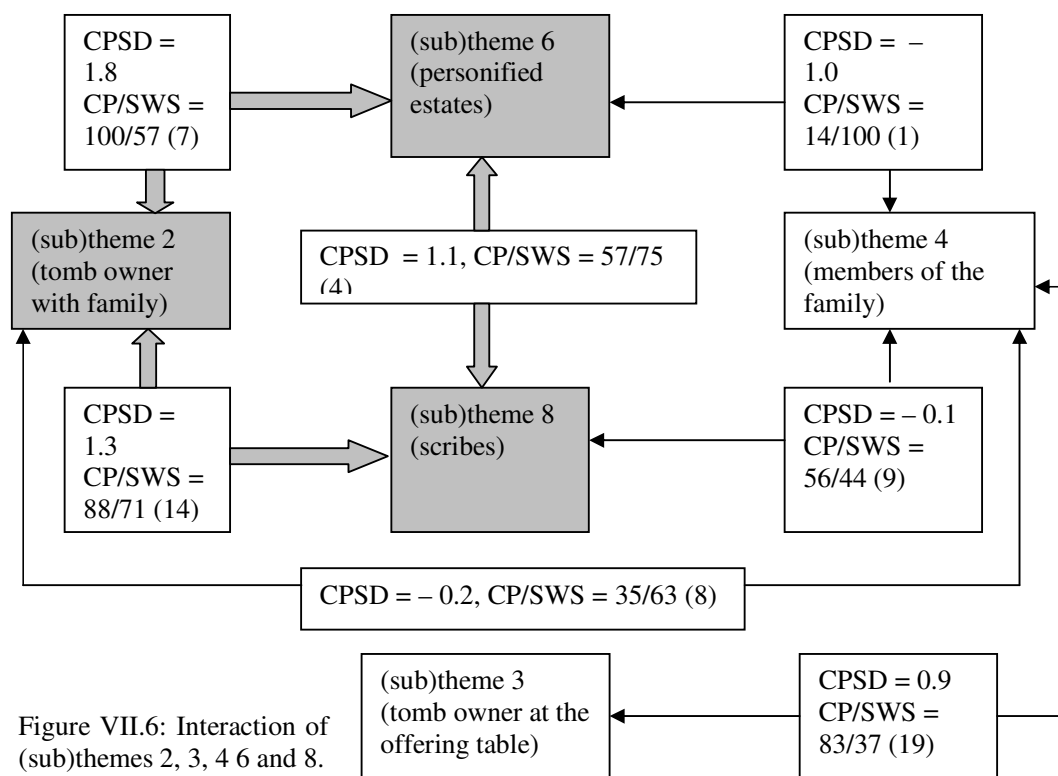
CPSD = 1.8 CP/SWS = 100/57 (7)

(sub)theme 6 (personified estates)

CPSD = – 1.0 CP/SWS = 14/100 (1)

(sub)theme 2 (tomb owner with family)

CPSD = 1.1, CP/SWS = 57/75 (4)

(sub)theme 4 (members of the family)

CPSD = 1.3 CP/SWS = 88/71 (14)

(sub)theme 8 (scribes)

CPSD = – 0.1 CP/SWS = 56/44 (9)

CPSD = – 0.2, CP/SWS = 35/63 (8)

(sub)theme 3 (tomb owner at the offering table)

CPSD = 0.9 CP/SWS = 83/37 (19)

Figure VII.6: Interaction of (sub)themes 2, 3, 4 6 and 8.